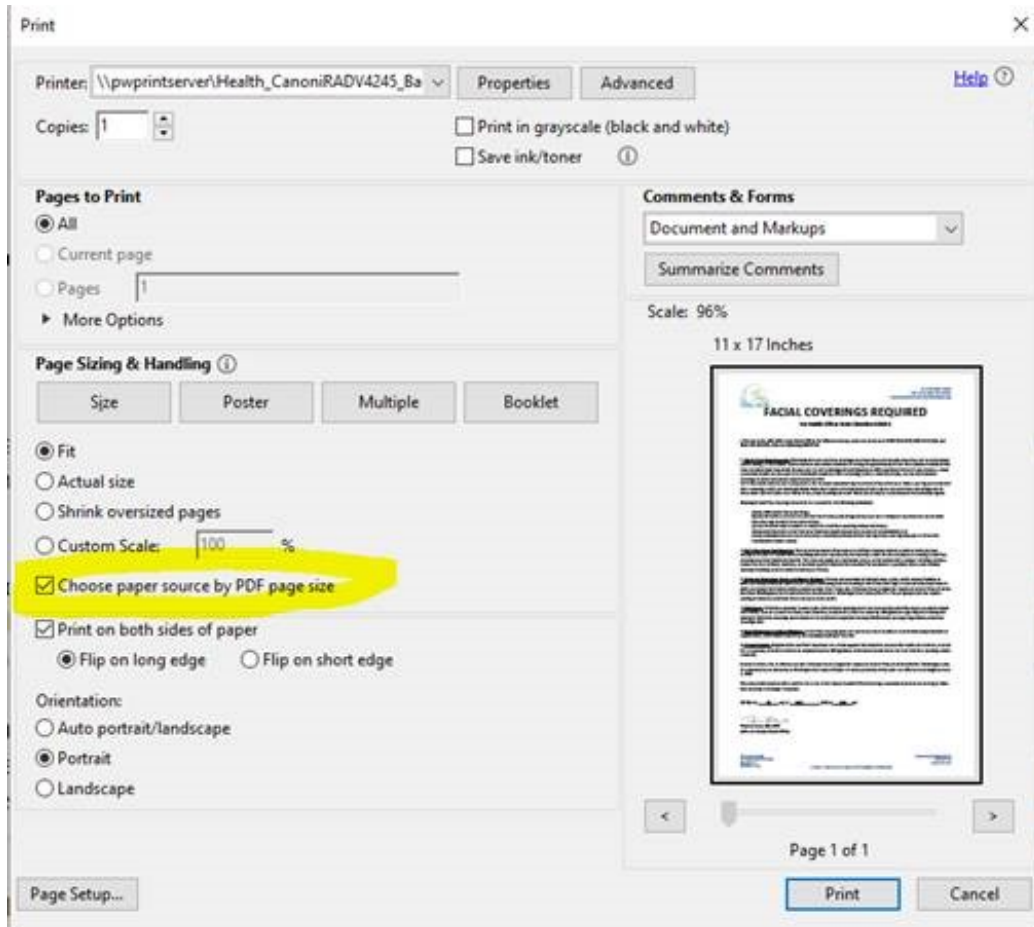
Print

×

Printer: \\pwprintserver\Health_CanoniRADV4245_Ba

Properties

Advanced

Help ⓘ

Copies: 1

Print in grayscale (black and white)

Save ink/toner ⓘ

Pages to Print

All

Current page

Pages 1

▸ More Options

Comments & Forms

Document and Markups

Summarize Comments

Scale: 96%

11 x 17 Inches

FACIAL COVERINGS REQUIRED

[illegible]

Page Sizing & Handling ⓘ

Size

Poster

Multiple

Booklet

Fit

Actual size

Shrink oversized pages

Custom Scale: 100 %

Choose paper source by PDF page size

Print on both sides of paper

Flip on long edge

Flip on short edge

Orientation:

Auto portrait/landscape

Portrait

Landscape

<

>

Page 1 of 1

Page Setup...

Print

Cancel